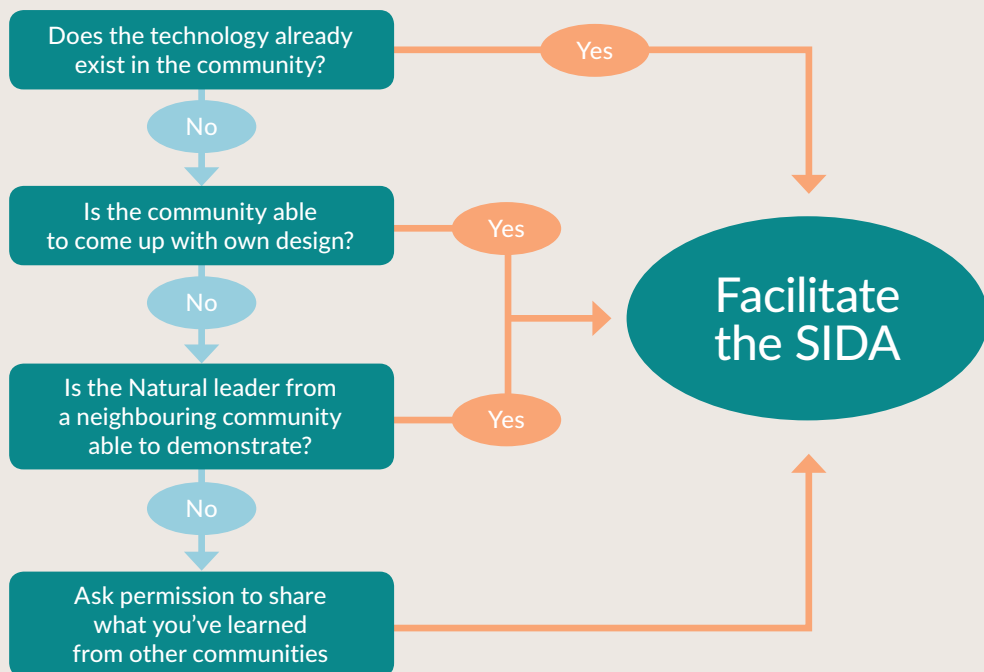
Does the technology already exist in the community?

Yes

No

Is the community able to come up with own design?

Yes

No

Is the Natural leader from a neighbouring community able to demonstrate?

Yes

No

Ask permission to share what you've learned from other communities

Facilitate the SIDA